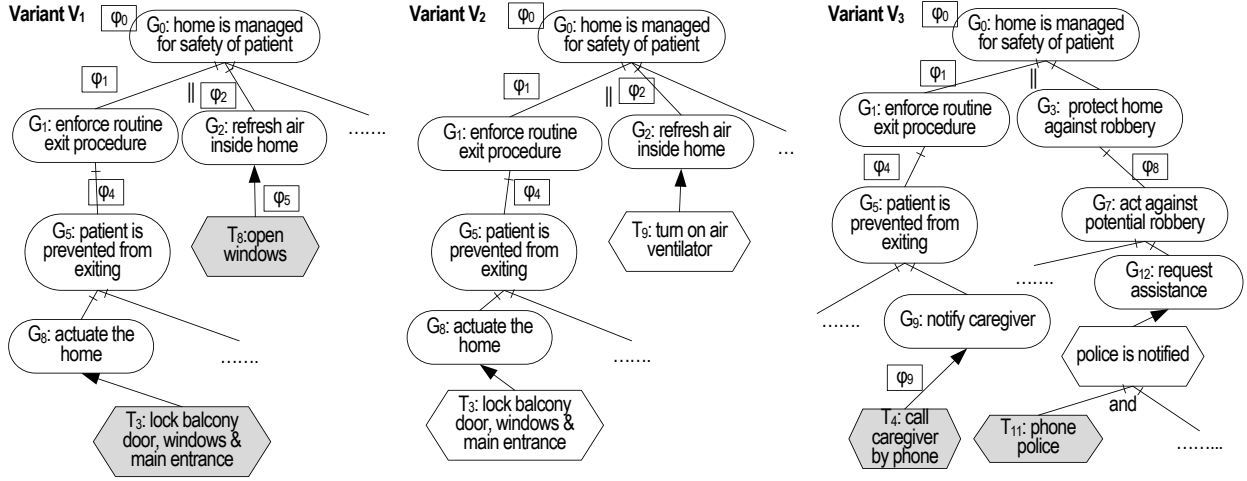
Variant $V_1$

$\varphi_0$

$G_0$: home is managed for safety of patient

$\varphi_1$

$\|$ $\varphi_2$

$G_1$: enforce routine exit procedure

$G_2$: refresh air inside home

.......

$\varphi_4$

$\varphi_5$

$G_5$: patient is prevented from exiting

$T_8$:open windows

$G_8$: actuate the home

.......

$T_3$: lock balcony door, windows & main entrance

Variant $V_2$

$\varphi_0$

$G_0$: home is managed for safety of patient

$\varphi_1$

$\|$ $\varphi_2$

$G_1$: enforce routine exit procedure

$G_2$: refresh air inside home

...

$\varphi_4$

$G_5$: patient is prevented from exiting

$T_9$: turn on air ventilator

$G_8$: actuate the home

.......

$T_3$: lock balcony door, windows & main entrance

Variant $V_3$

$\varphi_0$

$G_0$: home is managed for safety of patient

$\varphi_1$

$\|$

$G_1$: enforce routine exit procedure

$G_3$: protect home against robbery

$\varphi_4$

$\varphi_8$

$G_5$: patient is prevented from exiting

$G_7$: act against potential robbery

.......

$G_{12}$: request assistance

.......

$G_9$: notify caregiver

police is notified

$\varphi_9$

and

$T_4$: call caregiver by phone

$T_{11}$: phone police

........